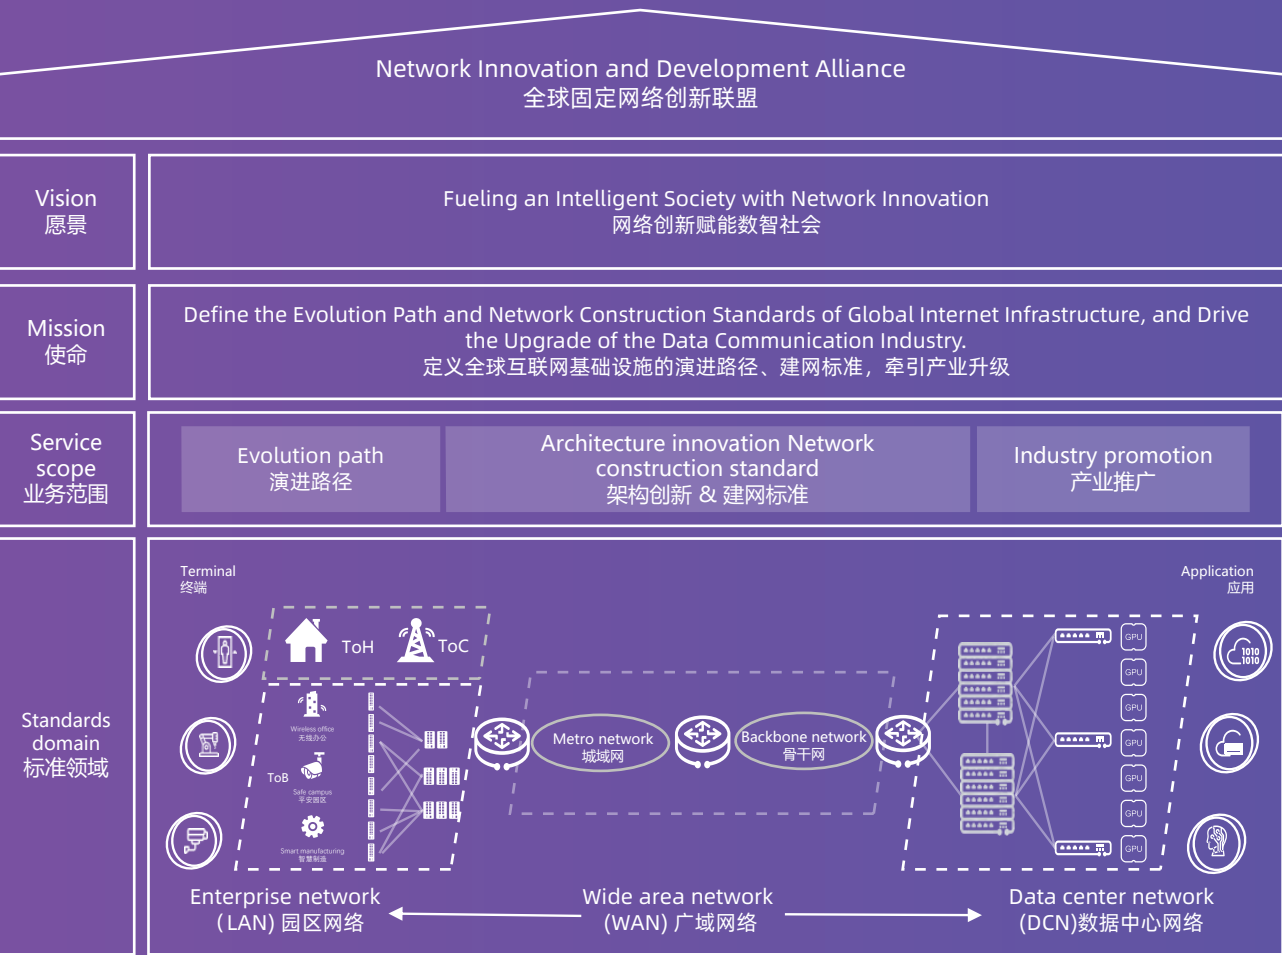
Network Innovation and Development Alliance
全球固定网络创新联盟

Vision
愿景

Fueling an Intelligent Society with Network Innovation
网络创新赋能数智社会

Mission
使命

Define the Evolution Path and Network Construction Standards of Global Internet Infrastructure, and Drive the Upgrade of the Data Communication Industry.
定义全球互联网基础设施的演进路径、建网标准，牵引产业升级

Service scope
业务范围

Evolution path
演进路径

Architecture innovation Network construction standard
架构创新 & 建网标准

Industry promotion
产业推广

Standards domain
标准领域

Terminal
终端

Application
应用

ToH

ToC

ToB

Wireless office
无线办公

Safe campus
平安园区

Smart manufacturing
智慧制造

Metro network
城域网

Backbone network
骨干网

GPU

GPU

GPU

GPU

GPU

GPU

GPU

1010
1010

Enterprise network
(LAN) 园区网络

Wide area network
(WAN) 广域网络

Data center network
(DCN)数据中心网络